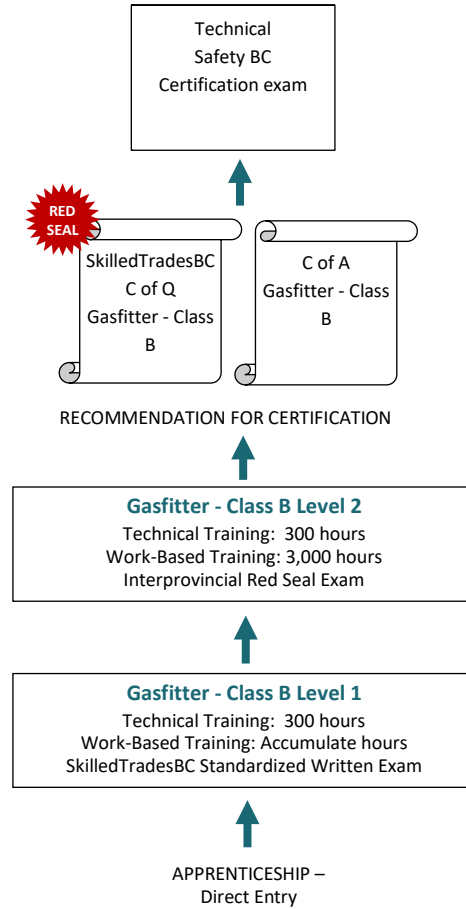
Technical Safety BC Certification exam

RED SEAL

SkilledTradesBC C of Q Gasfitter - Class B

C of A Gasfitter - Class B

RECOMMENDATION FOR CERTIFICATION

**Gasfitter - Class B Level 2**
Technical Training: 300 hours
Work-Based Training: 3,000 hours
Interprovincial Red Seal Exam

**Gasfitter - Class B Level 1**
Technical Training: 300 hours
Work-Based Training: Accumulate hours
SkilledTradesBC Standardized Written Exam

APPRENTICESHIP – Direct Entry